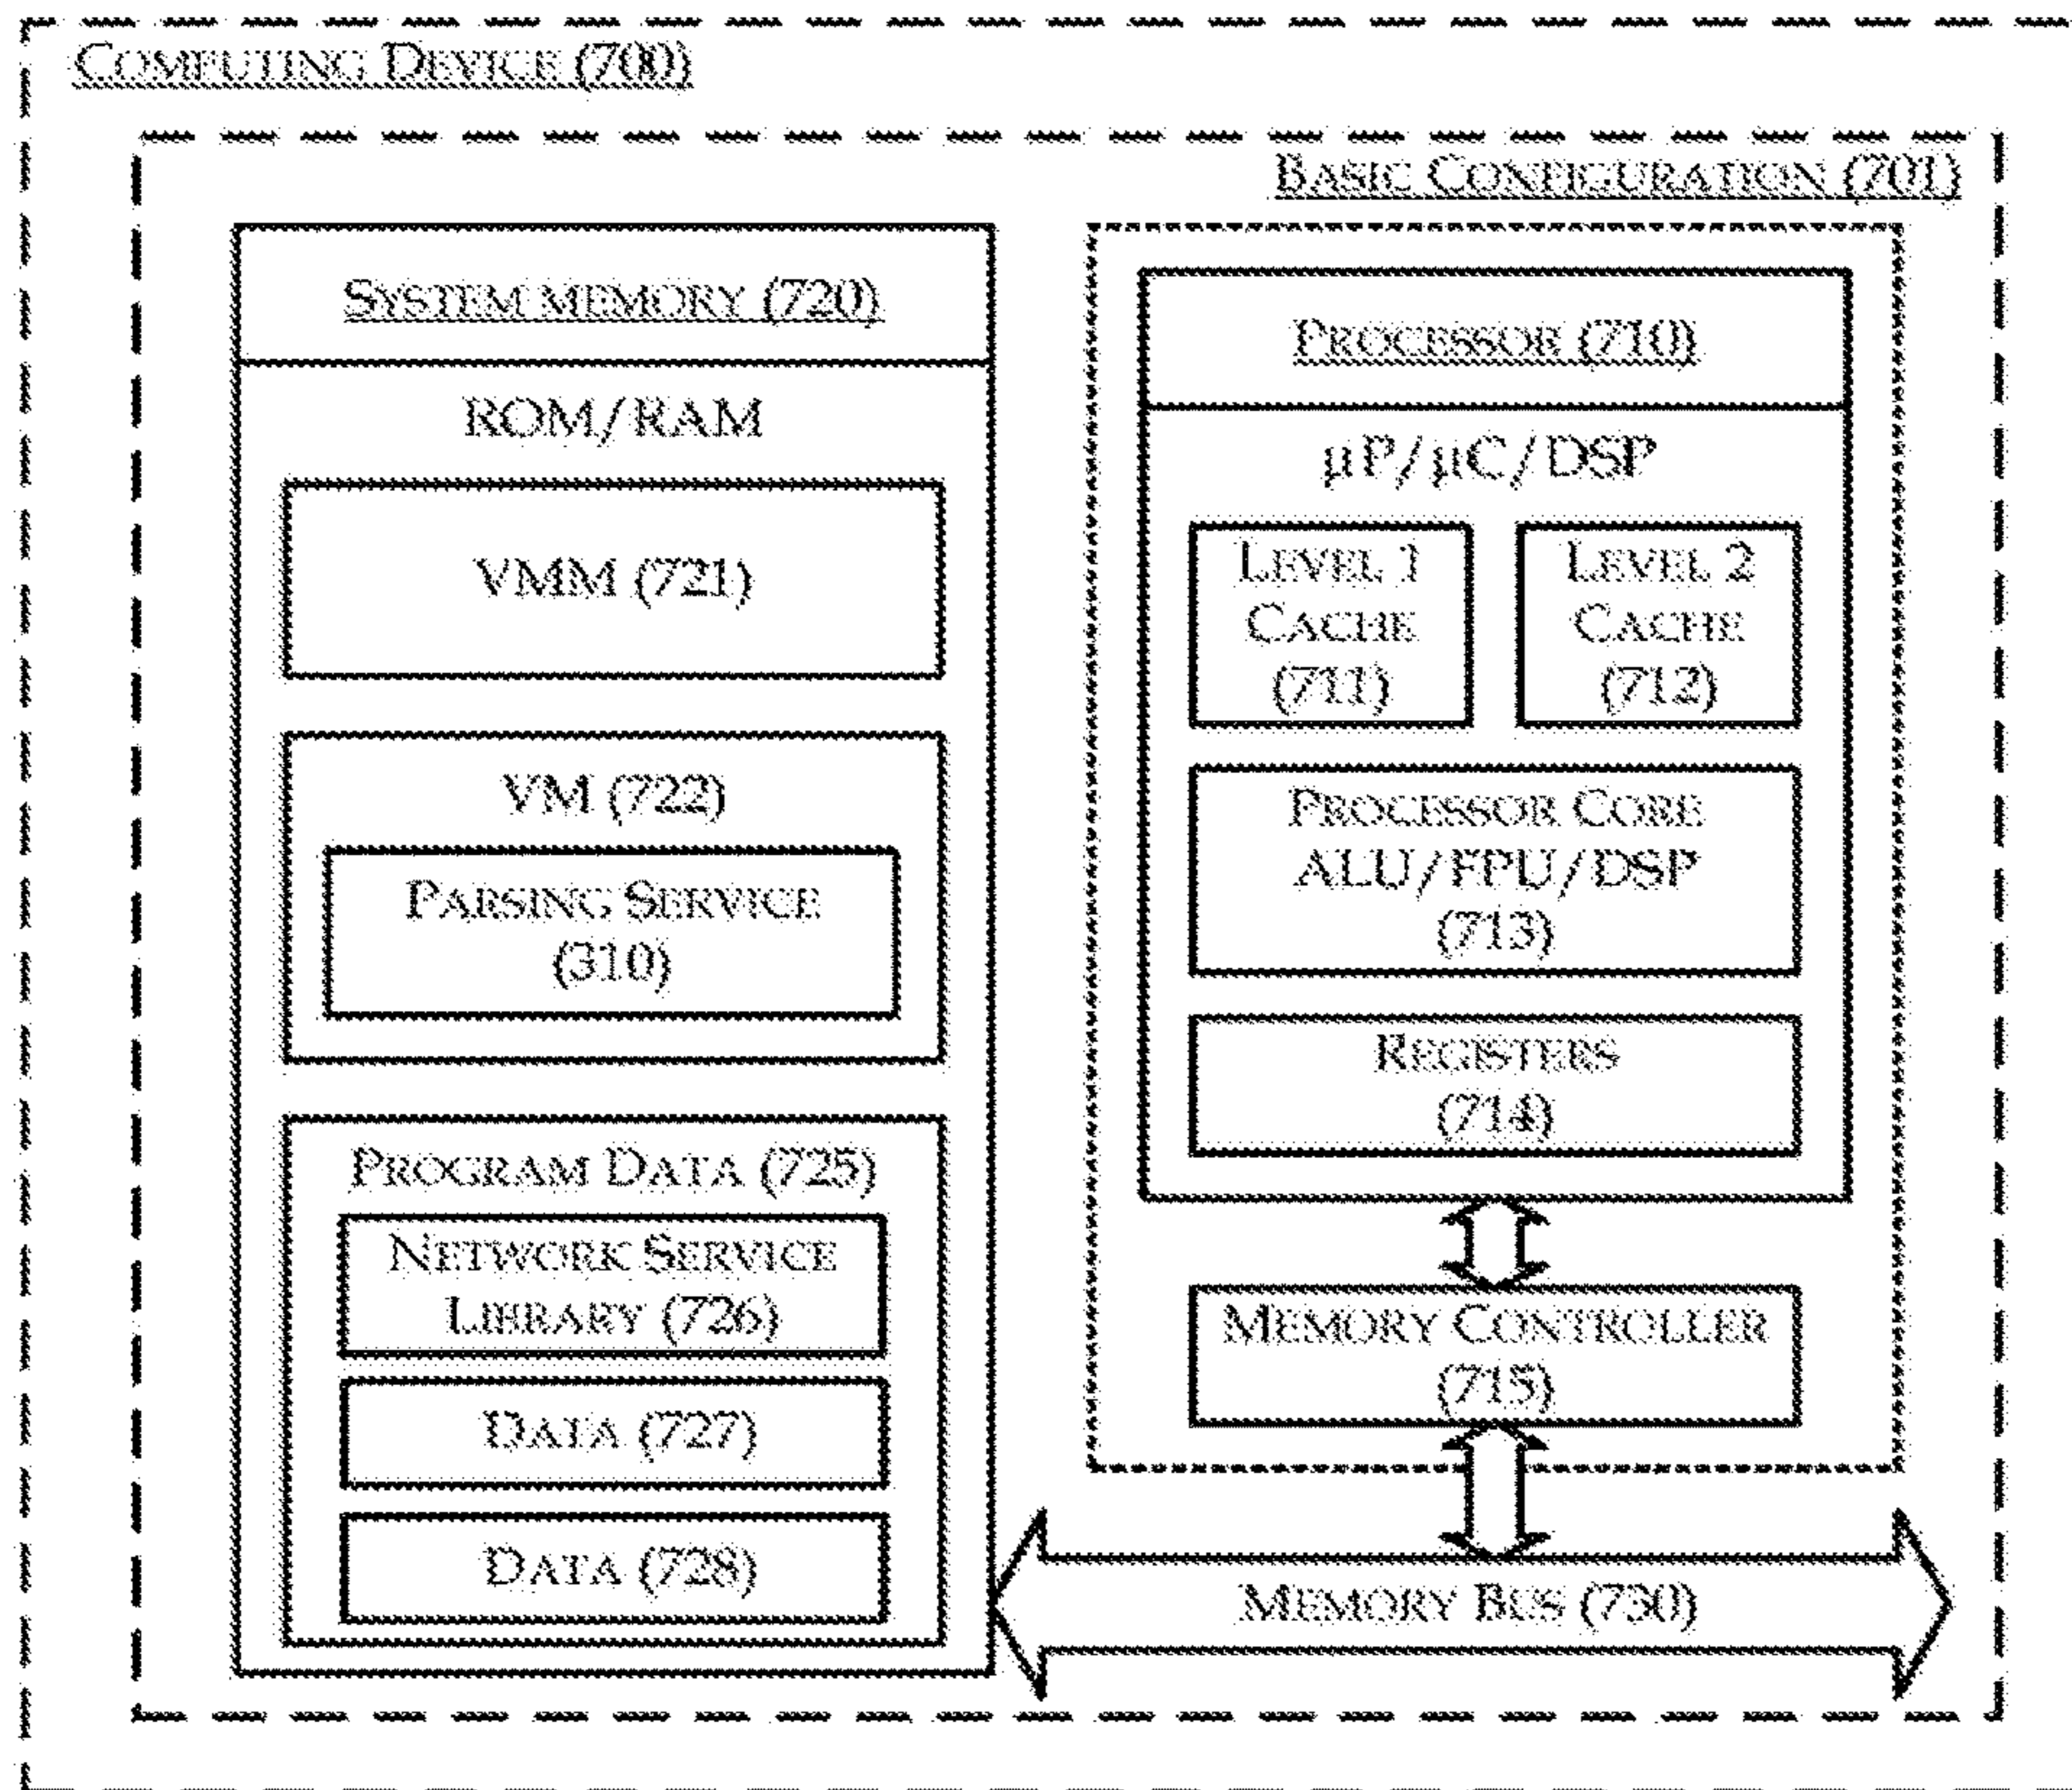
COMPUTING DEVICE (700)

BASIC CONFIGURATION (701)

SYSTEM MEMORY (720)

ROM/RAM

VMM (721)

VM (722)

PARSING SERVICE (310)

PROGRAM DATA (725)

NETWORK SERVICE LIBRARY (726)

DATA (727)

DATA (728)

PROCESSOR (710)

μP/μC/DSP

LEVEL 1 CACHE (711)

LEVEL 2 CACHE (712)

PROCESSOR CORE ALU/FPU/DSP (713)

REGISTERS (714)

MEMORY CONTROLLER (715)

MEMORY BUS (730)